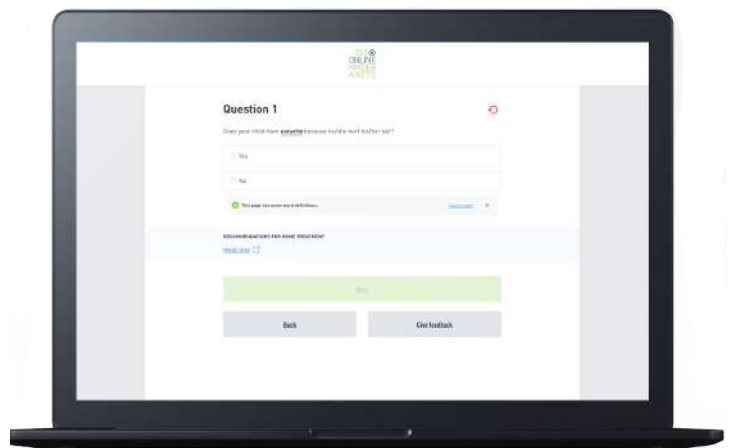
DIE ONLINE KINDER ÄRZTE

Question 1

Does your child have earache because he/she hurt his/her ear?

Yes

No

This page has answer word definitions. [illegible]

RECOMMENDATIONS FOR HOME TREATMENT

Read more

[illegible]

Back

Give feedback